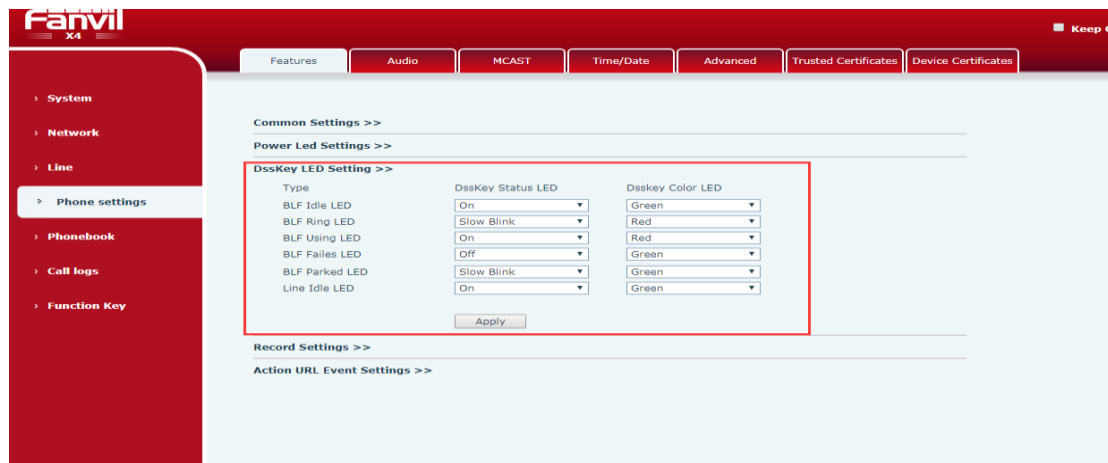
Fanvil
X4

Keep

Features | Audio | MCAST | Time/Date | Advanced | Trusted Certificates | Device Certificates

› System
› Network
› Line
› Phone settings
› Phonebook
› Call logs
› Function Key

Common Settings >>
Power Led Settings >>
DssKey LED Setting >>

| Type | DssKey Status LED | Dsskey Color LED |
|---|---|---|
| BLF Idle LED | On | Green |
| BLF Ring LED | Slow Blink | Red |
| BLF Using LED | On | Red |
| BLF Failes LED | Off | Green |
| BLF Parked LED | Slow Blink | Green |
| Line Idle LED | On | Green |

Apply

Record Settings >>
Action URL Event Settings >>